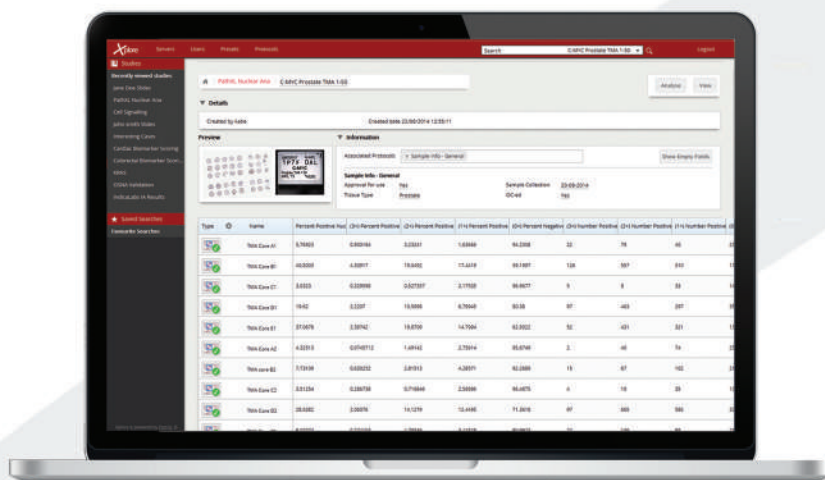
Xplore Servers Users Presets Protocols Search C-MYC Prostate TMA 1-SS Logout

Studies
Recently viewed studies
Jane Doe Slides
PathXL Nuclear Ana
Cell Signaling
John smith Slides
Interesting Cases
Cardiac Biomarker Scoring
Colorectal Biomarker Scori...
MMG
CISH Validation
Pathology IA Results

Saved Searches
Favourite Searches

PathXL Nuclear Ana C-MYC Prostate TMA 1-SS

Analyse View

Details

Created by kate Created date 23/09/2014 12:55:11

Preview

Information

Associated Protocols × Sample Info - General Show Empty Fields

Sample Info - General
Approval for use Yes Sample Collection 23-09-2014
Tissue Type Prostate QC-ed Yes

| Type | | Name | Percent Positive Nuc | (3+) Percent Positive | (2+) Percent Positive | (1+) Percent Positive | (0+) Percent Negative | (3+) Number Positive | (2+) Number Positive | (1+) Number Positive |
|---|---|---|---|---|---|---|---|---|---|---|
| | | TMA Core A1 | 5.79453 | 0.900164 | 0.23031 | 1.63666 | 94.2058 | 22 | 79 | 40 |
| | | TMA Core B1 | 40.0000 | 4.33817 | 18.6492 | 17.4419 | 59.1497 | 124 | 597 | 510 |
| | | TMA Core C1 | 3.0323 | 0.320096 | 0.527337 | 2.17928 | 96.9677 | 5 | 8 | 33 |
| | | TMA Core D1 | 19.62 | 2.2207 | 10.5999 | 6.79949 | 80.38 | 97 | 463 | 297 |
| | | TMA Core E1 | 37.0978 | 2.50742 | 19.8709 | 14.7504 | 62.9022 | 52 | 431 | 321 |
| | | TMA Core A2 | 4.32513 | 0.0743712 | 1.49162 | 2.75914 | 95.6749 | 2 | 40 | 74 |
| | | TMA Core B2 | 7.73159 | 0.626232 | 2.81013 | 4.28571 | 92.2688 | 15 | 67 | 102 |
| | | TMA Core C2 | 3.51254 | 0.258758 | 0.716846 | 2.56586 | 96.4875 | 4 | 10 | 35 |
| | | TMA Core D2 | 28.6082 | 2.06076 | 14.1279 | 12.4495 | 71.3918 | 97 | 660 | 585 |
| | | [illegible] | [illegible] | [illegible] | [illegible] | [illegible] | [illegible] | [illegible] | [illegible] | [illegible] |